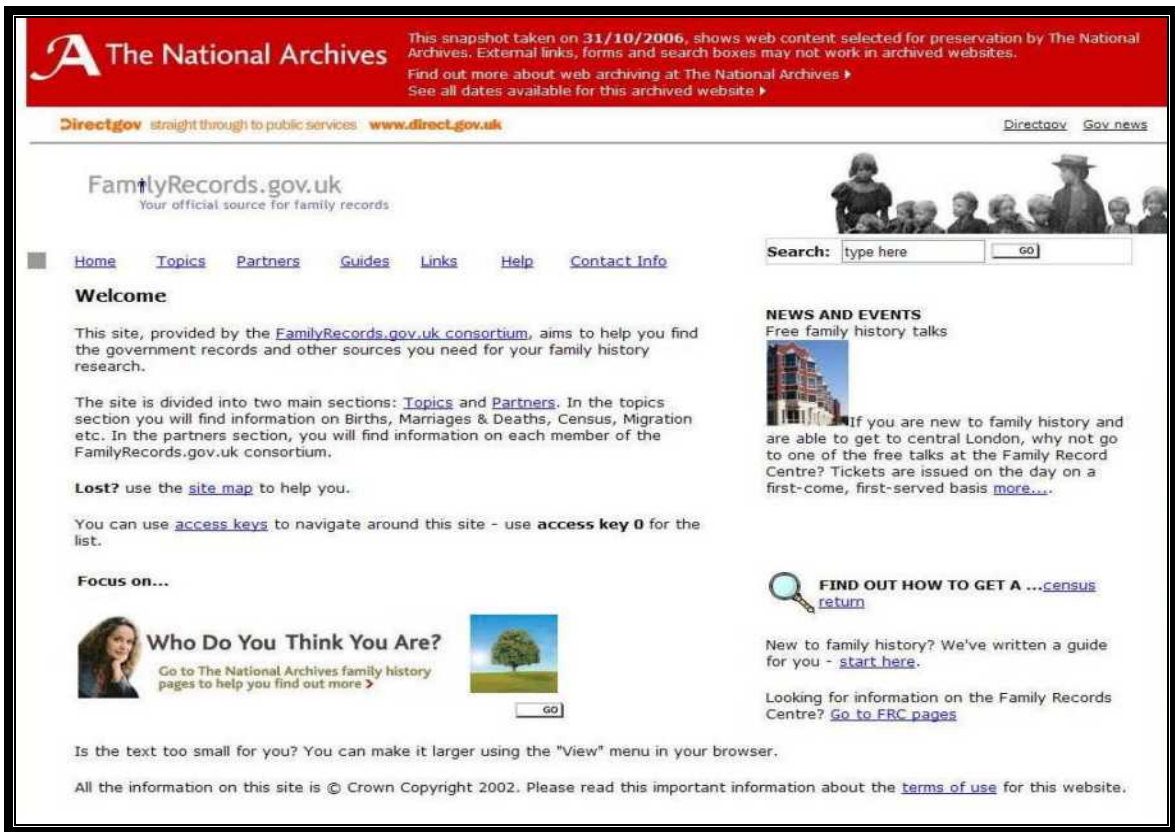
The National Archives

This snapshot taken on 31/10/2006, shows web content selected for preservation by The National Archives. External links, forms and search boxes may not work in archived websites.

Find out more about web archiving at The National Archives ▸
See all dates available for this archived website ▸

Directgov straight through to public services www.direct.gov.uk

Directgov Gov news

FamilyRecords.gov.uk
Your official source for family records

Search: type here GO

Home Topics Partners Guides Links Help Contact Info

Welcome

This site, provided by the FamilyRecords.gov.uk consortium, aims to help you find the government records and other sources you need for your family history research.

The site is divided into two main sections: Topics and Partners. In the topics section you will find information on Births, Marriages & Deaths, Census, Migration etc. In the partners section, you will find information on each member of the FamilyRecords.gov.uk consortium.

Lost? use the site map to help you.

You can use access keys to navigate around this site - use access key 0 for the list.

Focus on...

Who Do You Think You Are?
Go to The National Archives family history pages to help you find out more ›

GO

NEWS AND EVENTS
Free family history talks

If you are new to family history and are able to get to central London, why not go to one of the free talks at the Family Record Centre? Tickets are issued on the day on a first-come, first-served basis more....

FIND OUT HOW TO GET A ...census return

New to family history? We've written a guide for you - start here.

Looking for information on the Family Records Centre? Go to FRC pages

Is the text too small for you? You can make it larger using the "View" menu in your browser.

All the information on this site is © Crown Copyright 2002. Please read this important information about the terms of use for this website.